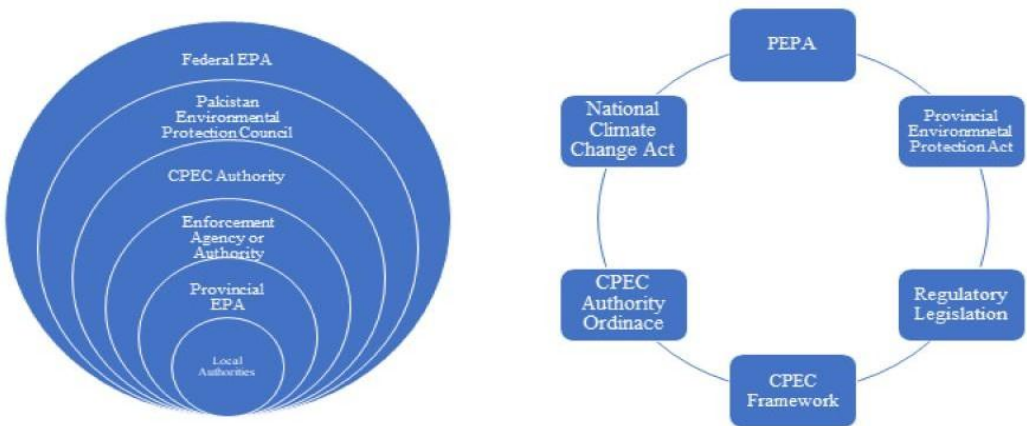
Federal EPA

Pakistan Environmental Protection Council

CPEC Authority

Enforcement Agency or Authority

Provincial EPA

Local Authorities

PEPA

Provincial Environmnetal Protection Act

Regulatory Legislation

CPEC Framework

CPEC Authority Ordinace

National Climate Change Act